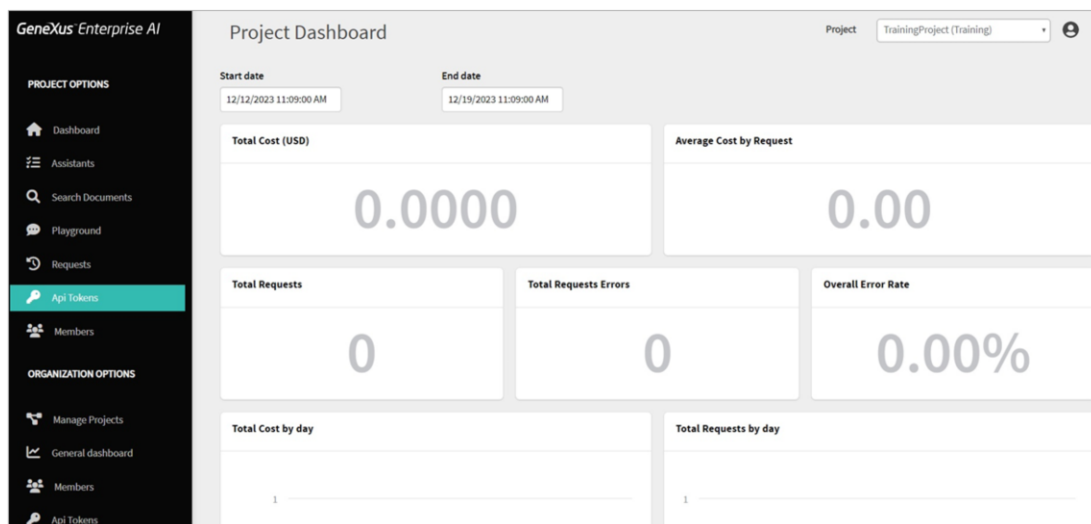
GeneXus Enterprise AI

PROJECT OPTIONS

Dashboard

Assistants

Search Documents

Playground

Requests

Api Tokens

Members

ORGANIZATION OPTIONS

Manage Projects

General dashboard

Members

Api Tokens

Project Dashboard

Project TrainingProject (Training)

Start date
12/12/2023 11:09:00 AM

End date
12/19/2023 11:09:00 AM

Total Cost (USD)
0.0000

Average Cost by Request
0.00

Total Requests
0

Total Requests Errors
0

Overall Error Rate
0.00%

Total Cost by day
1

Total Requests by day
1